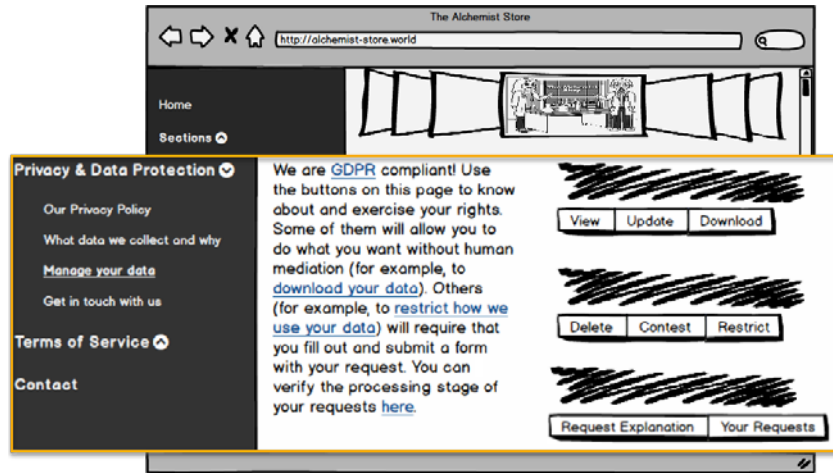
The Alchemist Store

http://alchemist-store.world

Home

Sections

Privacy & Data Protection

Our Privacy Policy

What data we collect and why

Manage your data

Get in touch with us

Terms of Service

Contact

We are GDPR compliant! Use the buttons on this page to know about and exercise your rights. Some of them will allow you to do what you want without human mediation (for example, to download your data). Others (for example, to restrict how we use your data) will require that you fill out and submit a form with your request. You can verify the processing stage of your requests here.

View | Update | Download

Delete | Contest | Restrict

Request Explanation | Your Requests